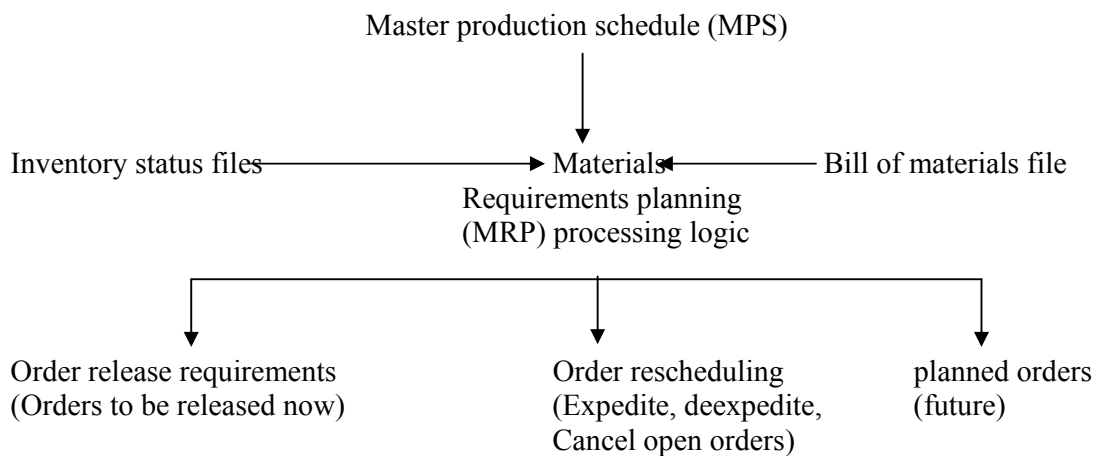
Master production schedule (MPS)

Inventory status files

Materials
Requirements planning
(MRP) processing logic

Bill of materials file

Order release requirements
(Orders to be released now)

Order rescheduling
(Expedite, deexpedite,
Cancel open orders)

planned orders
(future)